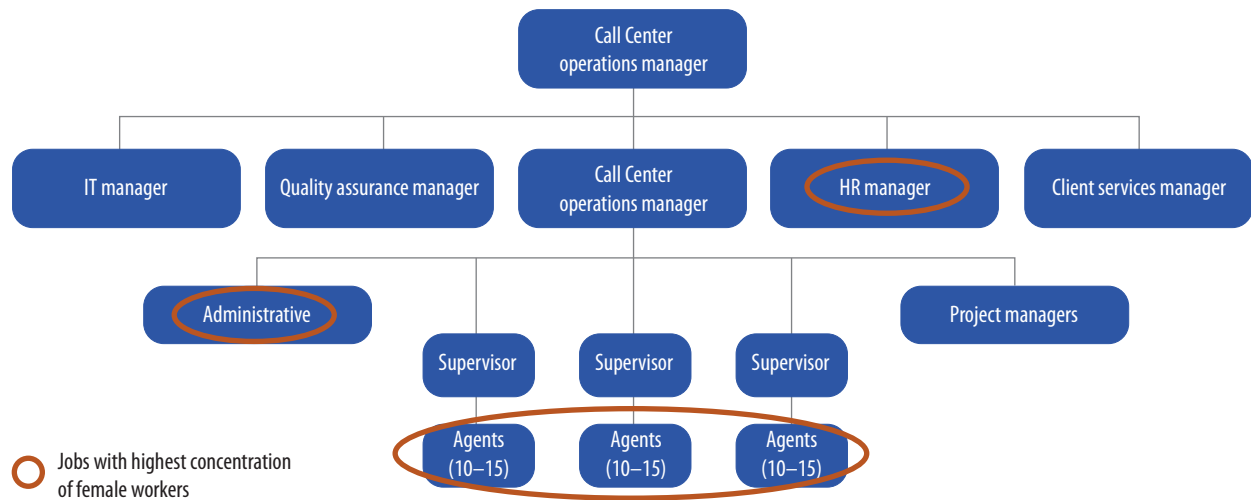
Call Center operations manager

IT manager

Quality assurance manager

Call Center operations manager

HR manager

Client services manager

Administrative

Project managers

Supervisor

Supervisor

Supervisor

Agents (10–15)

Agents (10–15)

Agents (10–15)

Jobs with highest concentration of female workers